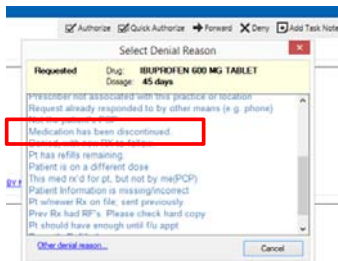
Authorize Quick Authorize Forward Deny Add Task Note

Select Denial Reason

Requested Drug: IBUPROFEN 600 MG TABLET
Dosage: 45 days

Prescriber not associated with this practice or location
Request already responded to by other means (e.g. phone)
Not the patient's PCP
Medication has been discontinued.
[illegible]
Pt has refills remaining
Patient is on a different dose
This med rx'd for pt, but not by me(PCP)
Patient Information is missing/incorrect
Pt w/newer Rx on file, sent previously
Prev Rx had RF's. Please check hard copy
Pt should have enough until f/u appt

Other denial reason...
Cancel